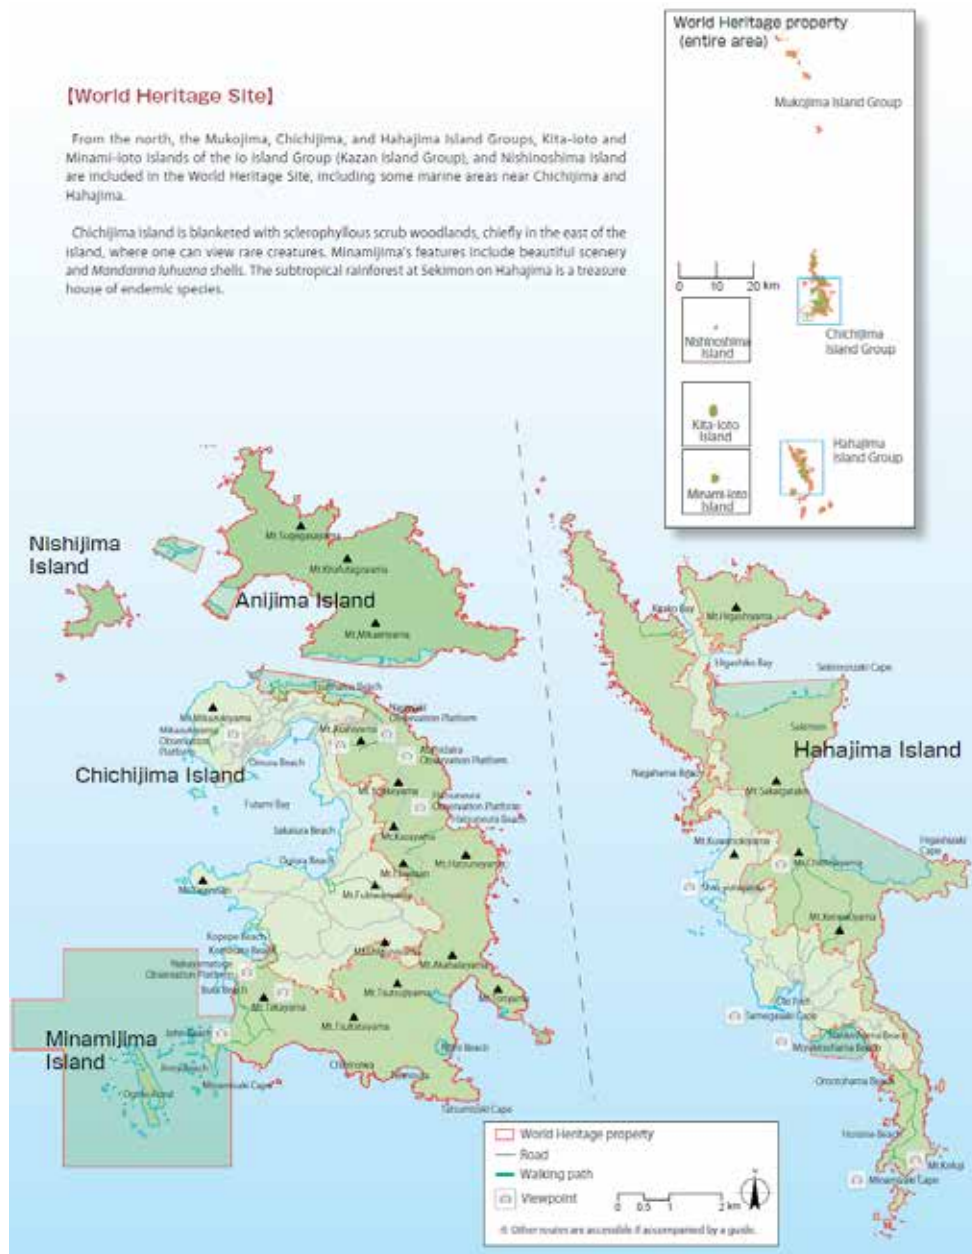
【World Heritage Site】

From the north, the Mukojima, Chichijima, and Hahajima Island Groups, Kita-Ioto and Minami-Ioto Islands of the Io Island Group (Kazan Island Group), and Nishinoshima Island are included in the World Heritage Site, including some marine areas near Chichijima and Hahajima.

Chichijima Island is blanketed with sclerophyllous scrub woodlands, chiefly in the east of the island, where one can view rare creatures. Minamijima's features include beautiful scenery and *Mandarina luhuana* shells. The subtropical rainforest at Sekimon on Hahajima is a treasure house of endemic species.

World Heritage property (entire area)

Mukojima Island Group

0 10 20 km

Nishinoshima Island

Chichijima Island Group

Kita-Ioto Island

Minami-Ioto Island

Hahajima Island Group

Nishijima Island

Anijima Island

Mt.Sugegasayama

Mt.Kitafutagoyama

Mt.Mikaeriyama

Chichijima Island

Mt.Mikazukiyama

Mikazukiyama Observation Platform

Omura Beach

Futami Bay

Mt.Asahiyama

Nagasaki Observation Platform

Asahidaira Observation Platform

Mt.Sekimonyama

Hatsuneura Observation Platform

Sakaiura Beach

Mt.Kuwanokiyama

Ogiura Beach

Mt.Hatsuneyama

Mt.Fukuroyama

Mt.Nakayama

Mt.Tsutsujiyama

Mt.Akahataiyama

Mt.Chibusayama

Mt.Tsutsuiyama

Mt.Chigaiyama

Mt.Takayama

Kopepe Beach

Nakayamatoge Observation Platform

Buta Beach

Minamijima Island

John Beach

Minamizaki Cape

Tatsumizaki Cape

Mt.Higashiyama

Higashiko Bay

Sekimonzaki Cape

Sekimon

Hahajima Island

Nagahama Bay

Mt.Sakaigatake

Higashizaki Cape

Mt.Kuwanokiyama

Mt.Chibusayama

Mt.Kenashiyama

Okimura Beach

Old Path

Sameigasaki Cape

Minamisaki Beach

Horaine Beach

Mt.Kofuji

Minamizaki Cape

World Heritage property

Road

Walking path

Viewpoint

0 0.5 1 2 km

※ Other routes are accessible if accompanied by a guide.